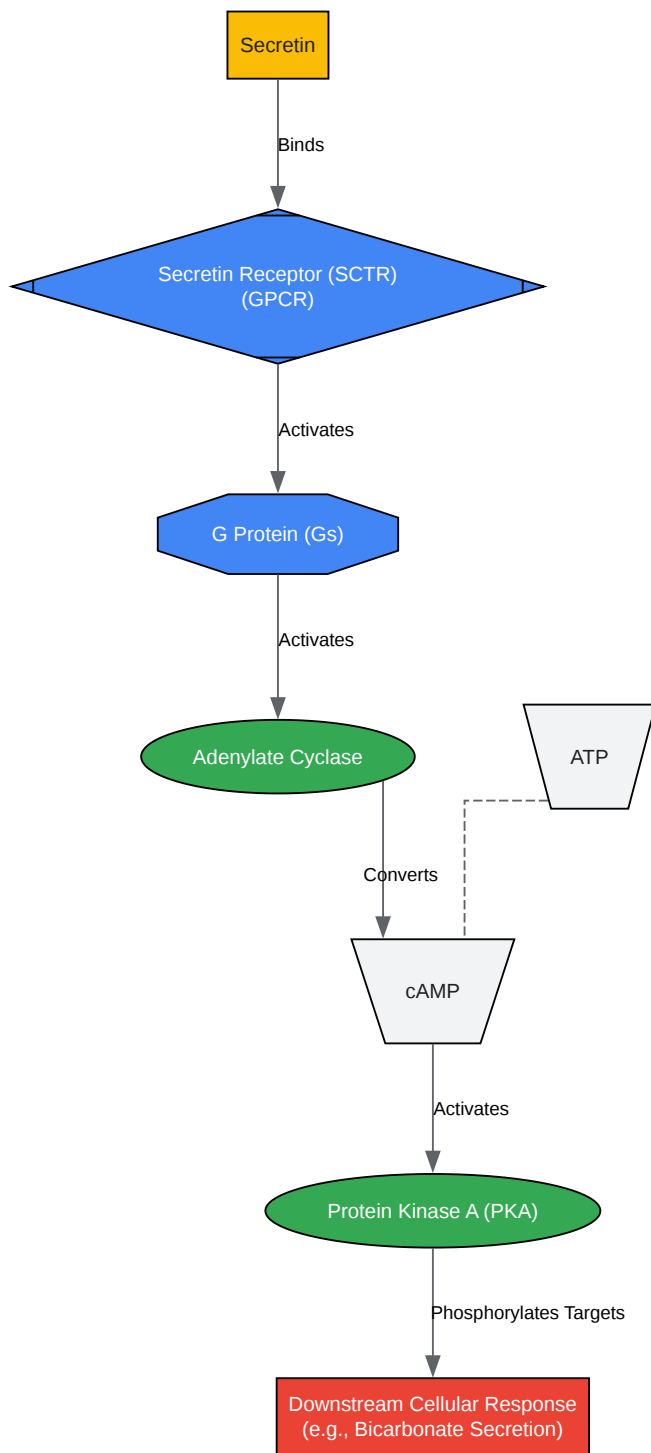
Secretin

Binds

Secretin Receptor (SCTR) (GPCR)

Activates

G Protein (Gs)

Activates

Adenylate Cyclase

ATP

Converts

cAMP

Activates

Protein Kinase A (PKA)

Phosphorylates Targets

Downstream Cellular Response (e.g., Bicarbonate Secretion)